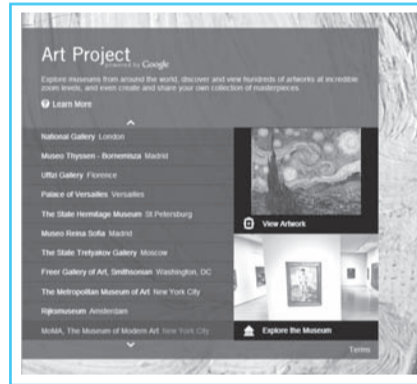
Art Project
powered by Google

Explore museums from around the world, discover and view hundreds of artworks at incredible zoom levels, and even create and share your own collection of masterpieces.

Learn More

National Gallery London
Museo Thyssen - Bornemisza Madrid
Uffizi Gallery Florence
Palace of Versailles Versailles
The State Hermitage Museum St.Petersburg
Museo Reina Sofia Madrid
The State Tretyakov Gallery Moscow
Freer Gallery of Art, Smithsonian Washington, DC
The Metropolitan Museum of Art New York City
Rijksmuseum Amsterdam
MoMA, The Museum of Modern Art New York City

View Artwork

Explore the Museum

Terms